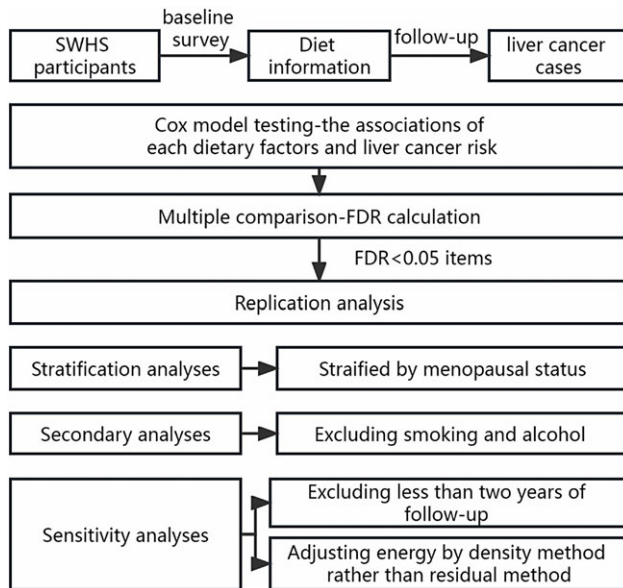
SWHS participants

baseline survey

Diet information

follow-up

liver cancer cases

Cox model testing-the associations of each dietary factors and liver cancer risk

Multiple comparison-FDR calculation

FDR<0.05 items

Replication analysis

Stratification analyses

Straified by menopausal status

Secondary analyses

Excluding smoking and alcohol

Sensitivity analyses

Excluding less than two years of follow-up

Adjusting energy by density method rather than residual method